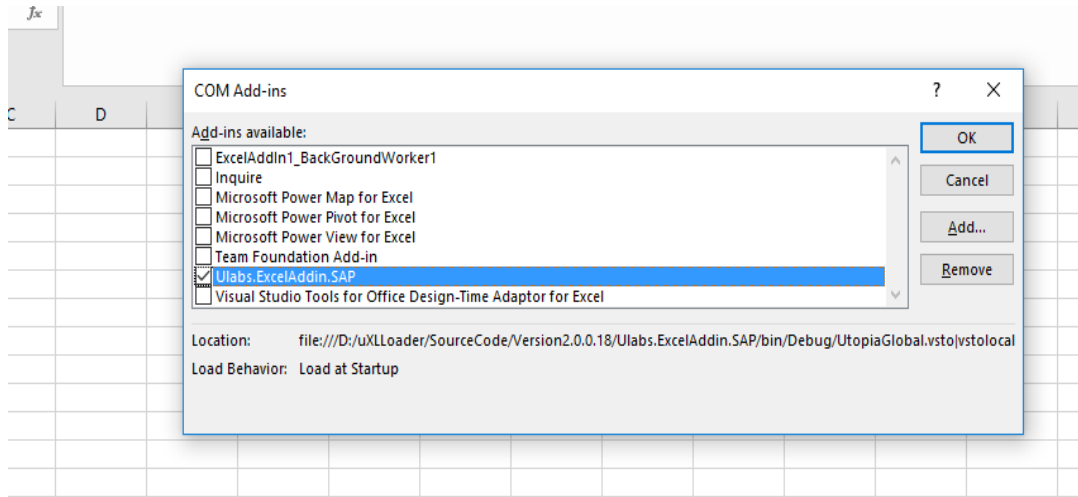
$fx$

C D

COM Add-ins

? X

Add-ins available:

ExcelAddIn1_BackGroundWorker1
Inquire
Microsoft Power Map for Excel
Microsoft Power Pivot for Excel
Microsoft Power View for Excel
Team Foundation Add-in
Ulabs.ExcelAddin.SAP
Visual Studio Tools for Office Design-Time Adaptor for Excel

OK

Cancel

Add...

Remove

Location: file:///D:/uXLLoader/SourceCode/Version2.0.0.18/Ulabs.ExcelAddin.SAP/bin/Debug/UtopiaGlobal.vsto|vstolocal

Load Behavior: Load at Startup